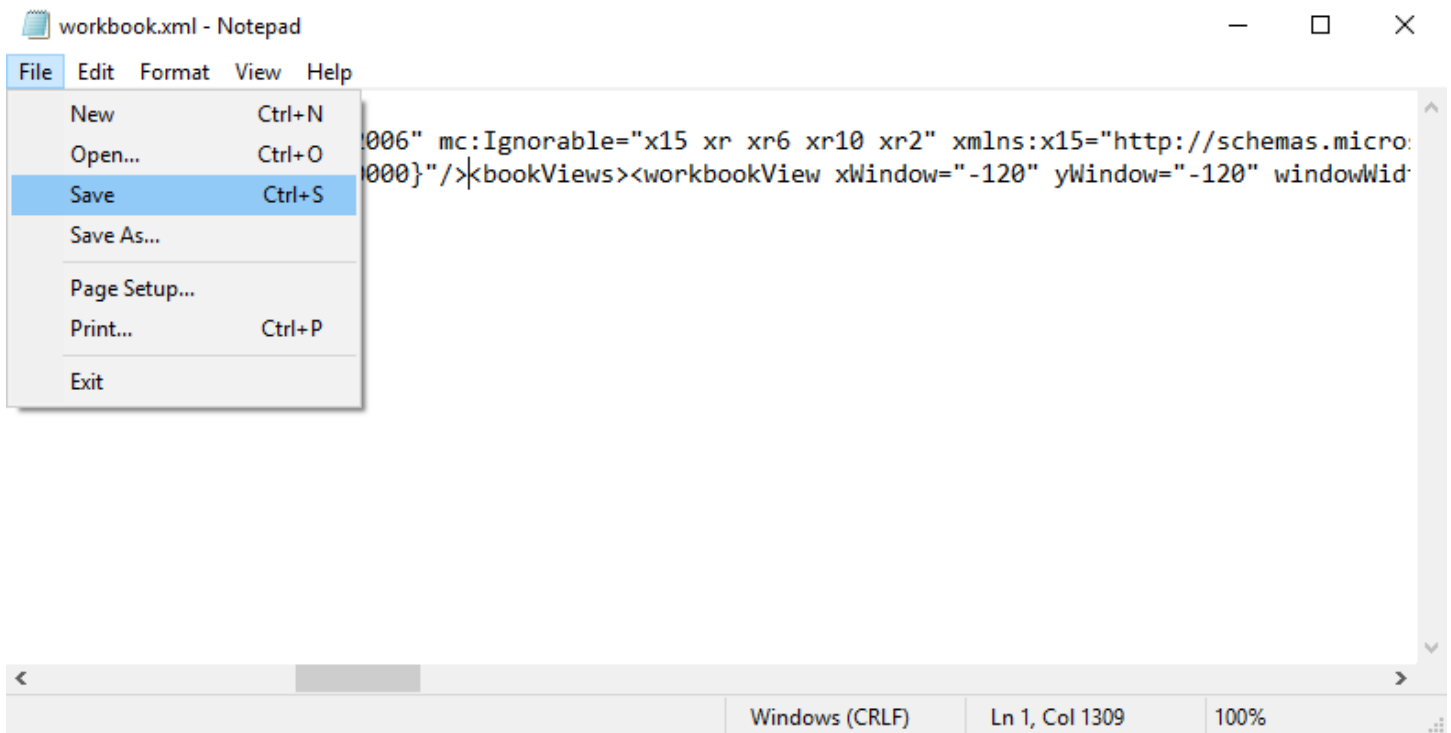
workbook.xml - Notepad

File Edit Format View Help

New Ctrl+N
Open... Ctrl+O
Save Ctrl+S
Save As...
Page Setup...
Print... Ctrl+P
Exit

2006" mc:Ignorable="x15 xr xr6 xr10 xr2" xmlns:x15="http://schemas.micro
000}"/><bookViews><workbookView xWindow="-120" yWindow="-120" windowWid

Windows (CRLF) Ln 1, Col 1309 100%